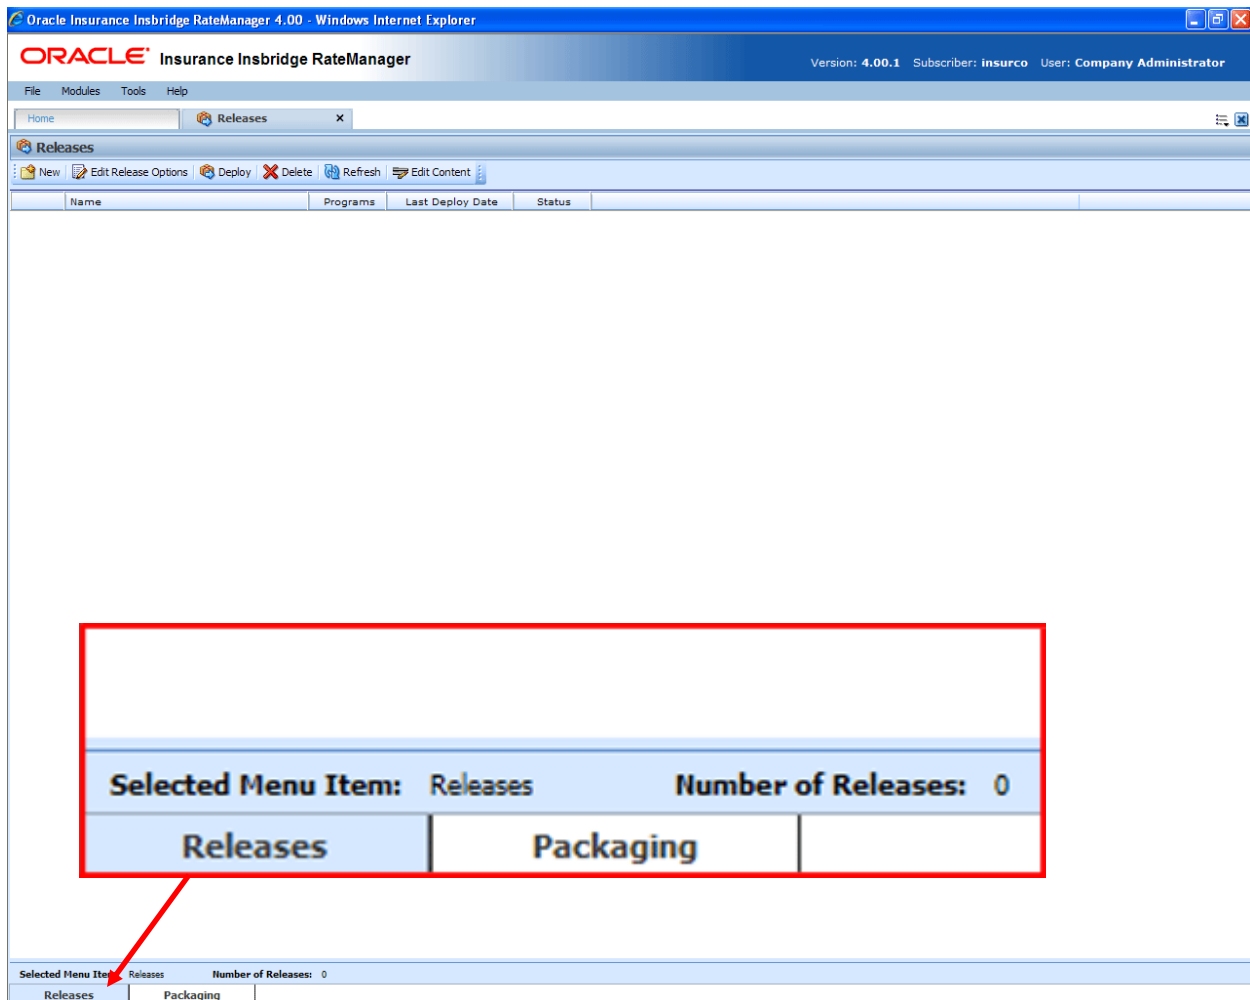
Oracle Insurance Insbridge RateManager 4.00 - Windows Internet Explorer

ORACLE Insurance Insbridge RateManager

Version: 4.00.1 Subscriber: insurco User: Company Administrator

File Modules Tools Help

Home

Releases

Releases

New Edit Release Options Deploy Delete Refresh Edit Content

| Name | Programs | Last Deploy Date | Status |
|---|---|---|---|

Selected Menu Item: Releases Number of Releases: 0

Releases Packaging

Selected Menu Ite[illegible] Releases Number of Releases: 0

Releases Packaging